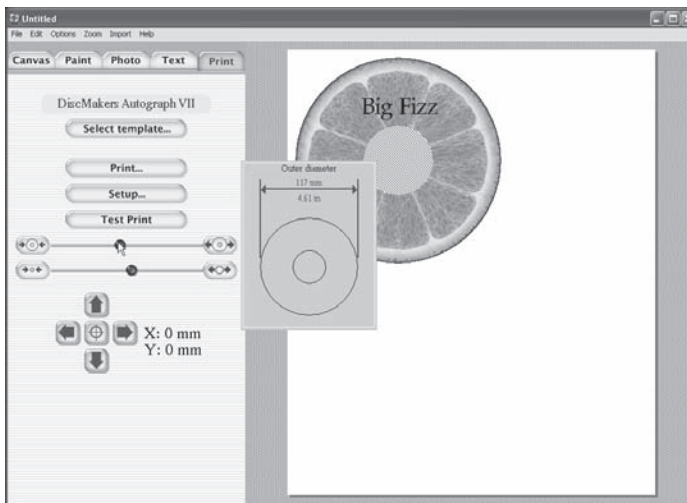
Untitled
File Edit Options Zoom Import Help
Canvas Paint Photo Text Print
DiscMakers Autograph VII
Select template...
Print...
Setup...
Test Print
X: 0 mm
Y: 0 mm
Big Fizz
Outer diameter
117 mm
4.61 in